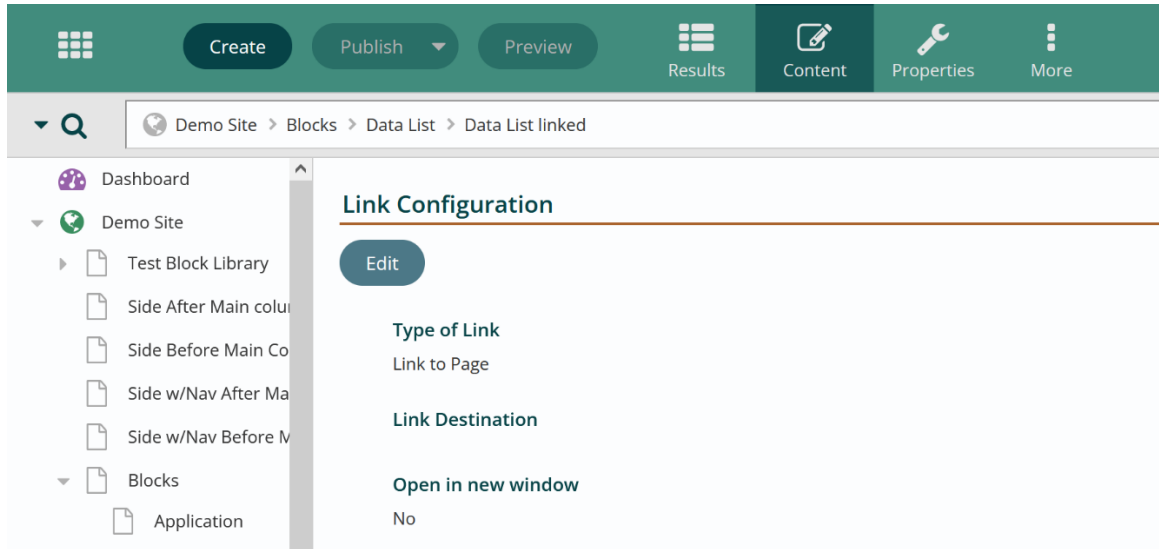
Create Publish Preview Results Content Properties More

Demo Site > Blocks > Data List > Data List linked

Dashboard
Demo Site
Test Block Library
Side After Main colu
Side Before Main Co
Side w/Nav After Ma
Side w/Nav Before M
Blocks
Application

Link Configuration

Edit

Type of Link
Link to Page

Link Destination

Open in new window
No